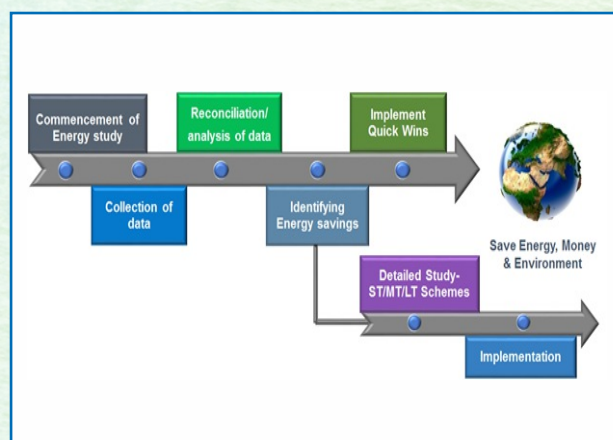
Commencement of Energy study

Collection of data

Reconciliation/ analysis of data

Identifying Energy savings

Implement Quick Wins

Save Energy, Money & Environment

Detailed Study- ST/MT/LT Schemes

Implementation